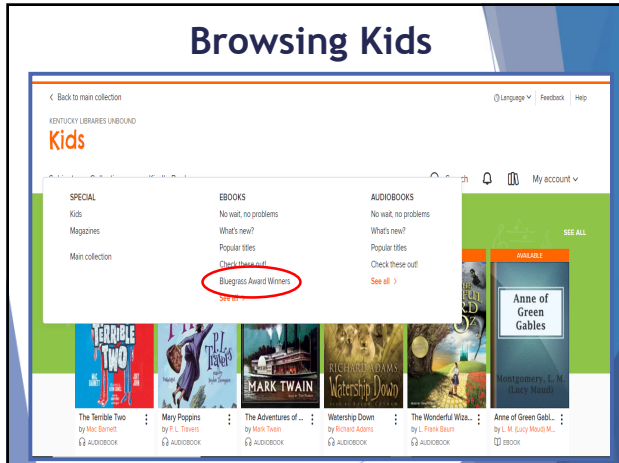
Browsing Kids

< Back to main collection

Language | Feedback | Help

KENTUCKY LIBRARIES UNBOUND

Kids

Subjects Collections Kindle Books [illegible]

Search

My account

SPECIAL
Kids
Magazines
Main collection

EBOOKS
No wait, no problems
What's new?
Popular titles
Check these out!
Bluegrass Award Winners
See all >

AUDIOBOOKS
No wait, no problems
What's new?
Popular titles
Check these out!
See all >

SEE ALL

AVAILABLE

TERRIBLE TWO
MAC BARNETT JORY JOHN

P.L. Travers

MARK TWAIN

RICHARD ADAMS
Watership Down

Anne of Green Gables
Montgomery, L. M. (Lucy Maud)

The Terrible Two
by Mac Barnett
AUDIOBOOK

Mary Poppins
by P. L. Travers
AUDIOBOOK

The Adventures of ...
by Mark Twain
AUDIOBOOK

Watership Down
by Richard Adams
AUDIOBOOK

The Wonderful Wiza...
by L. Frank Baum
AUDIOBOOK

Anne of Green Gabl...
by L. M. (Lucy Maud) M...
EBOOK